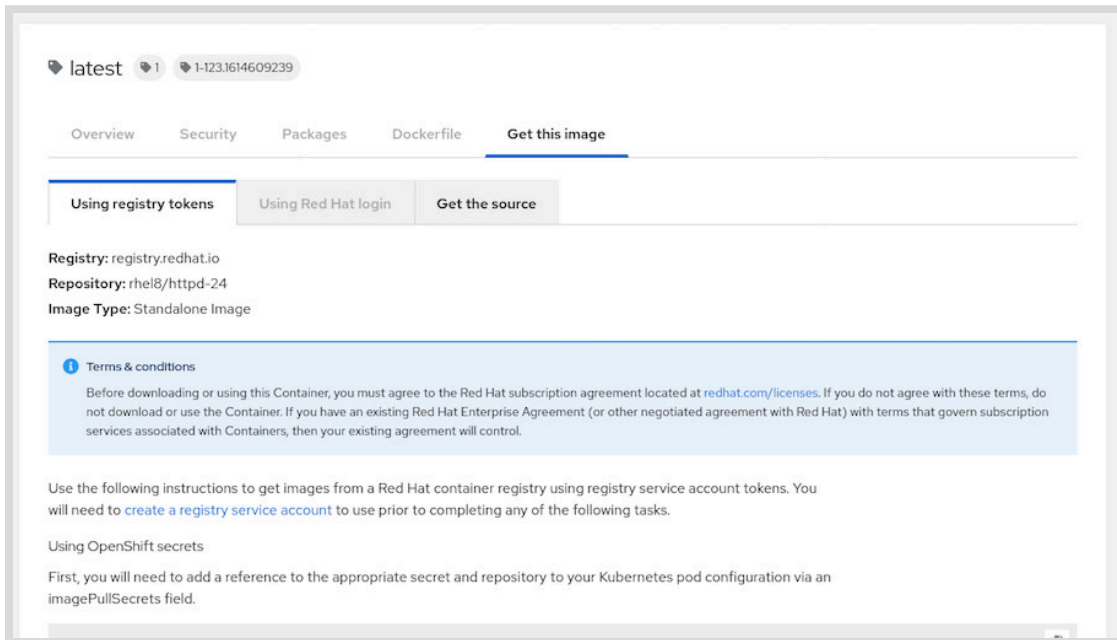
latest 1 1-123.1614609239

Overview Security Packages Dockerfile Get this image

Using registry tokens Using Red Hat login Get the source

Registry: registry.redhat.io
Repository: rhel8/httpd-24
Image Type: Standalone Image

Terms & conditions
Before downloading or using this Container, you must agree to the Red Hat subscription agreement located at redhat.com/licenses. If you do not agree with these terms, do not download or use the Container. If you have an existing Red Hat Enterprise Agreement (or other negotiated agreement with Red Hat) with terms that govern subscription services associated with Containers, then your existing agreement will control.

Use the following instructions to get images from a Red Hat container registry using registry service account tokens. You will need to create a registry service account to use prior to completing any of the following tasks.

Using OpenShift secrets

First, you will need to add a reference to the appropriate secret and repository to your Kubernetes pod configuration via an imagePullSecrets field.